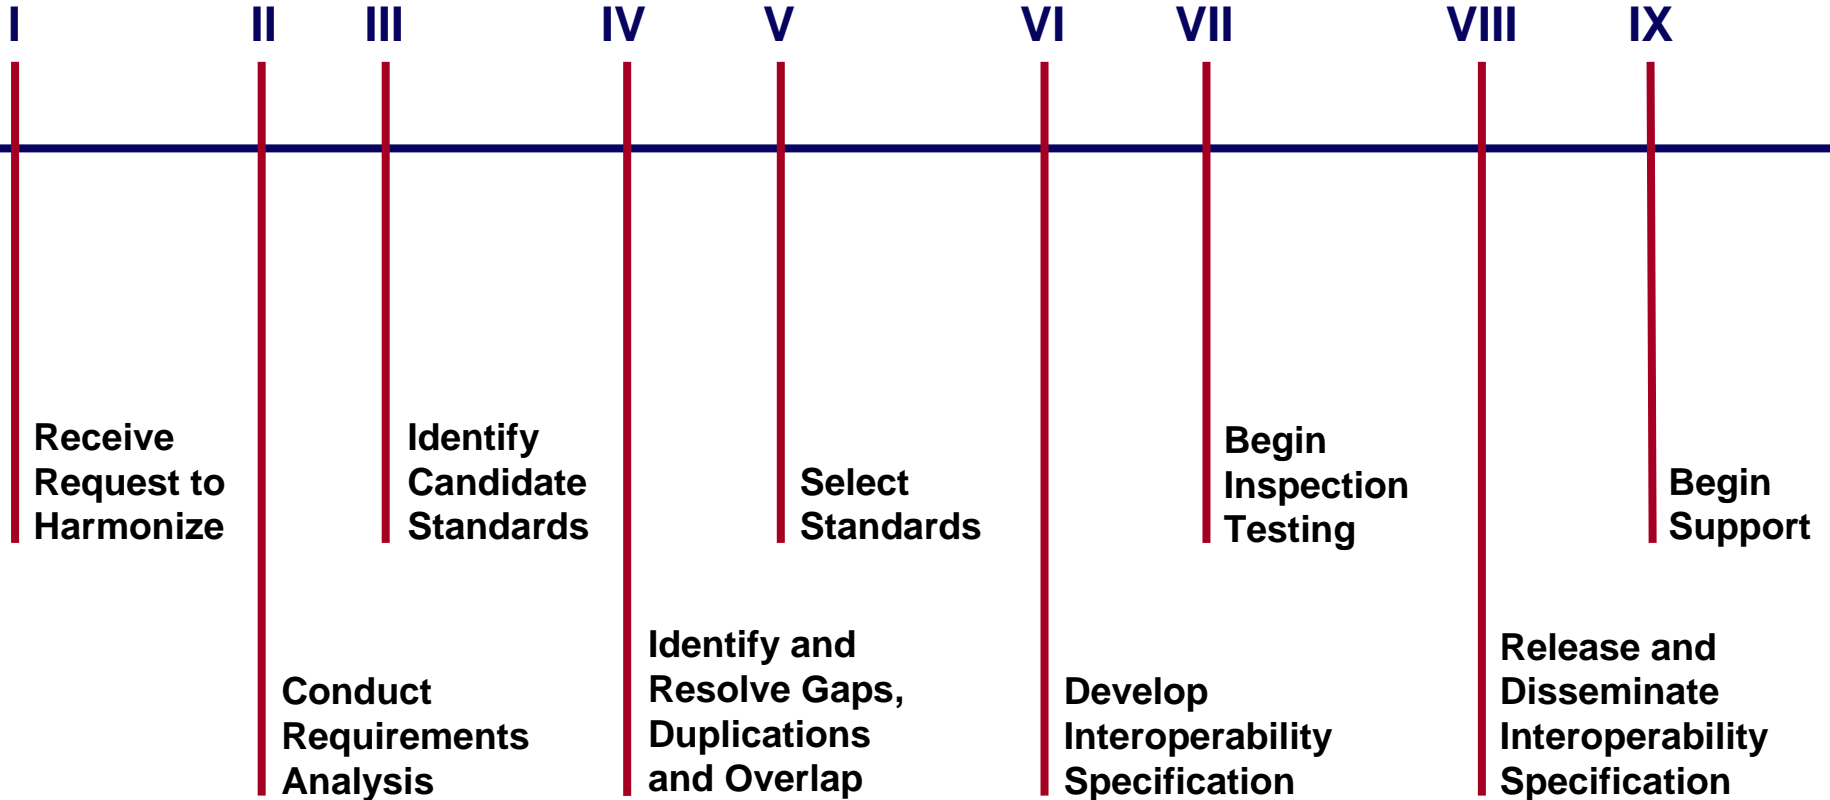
I

II

III

IV

V

VI

VII

VIII

IX

Receive Request to Harmonize

Conduct Requirements Analysis

Identify Candidate Standards

Identify and Resolve Gaps, Duplications and Overlap

Select Standards

Develop Interoperability Specification

Begin Inspection Testing

Release and Disseminate Interoperability Specification

Begin Support